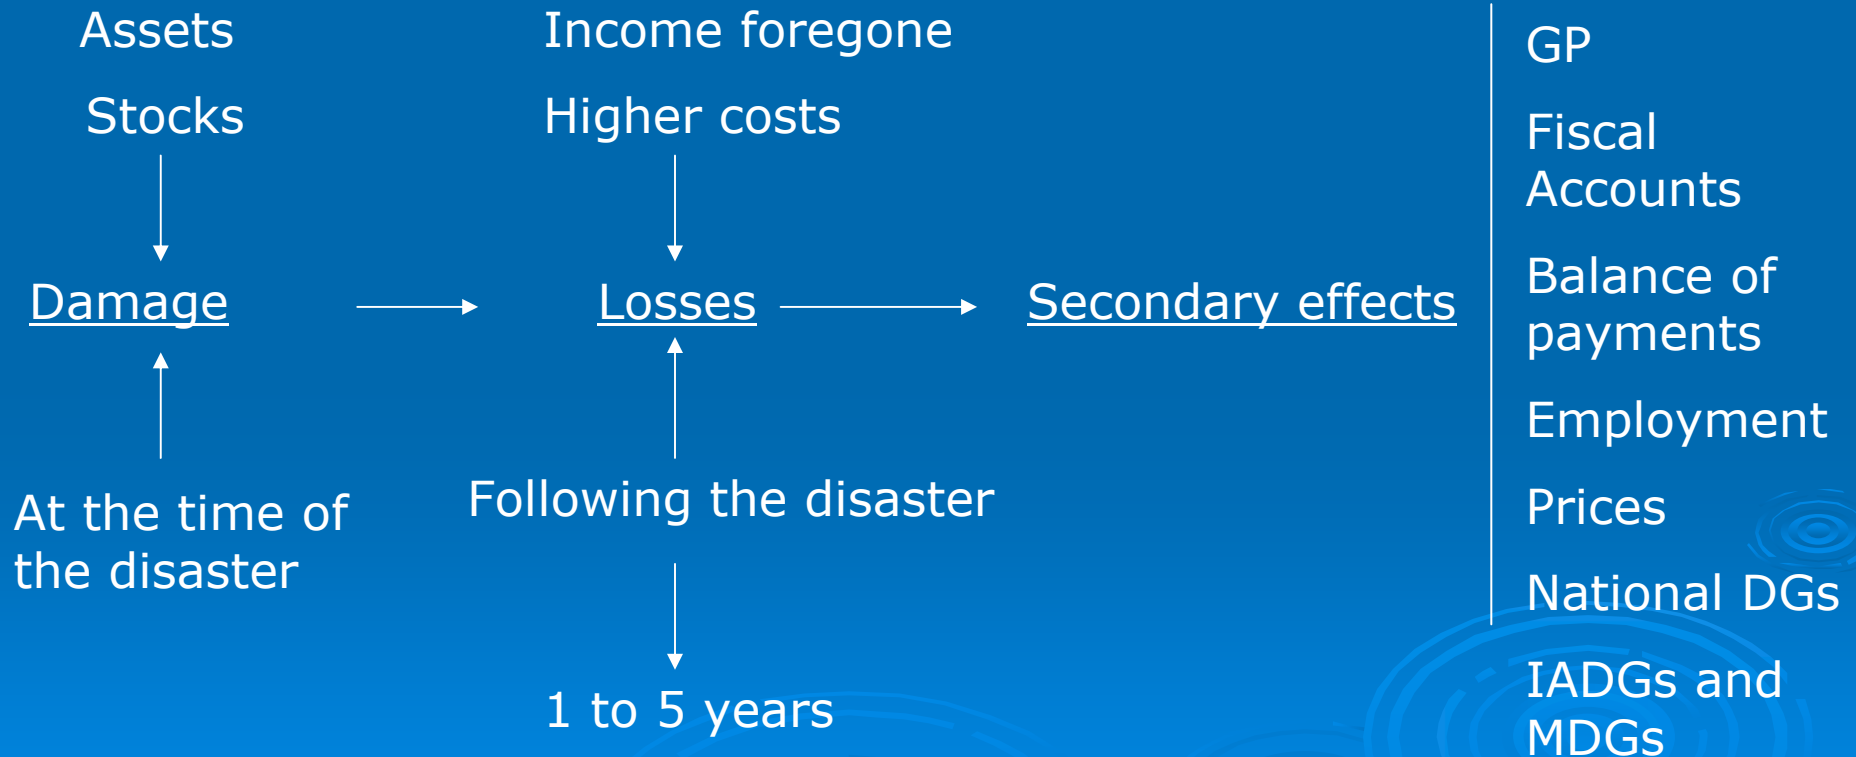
Assets

Stocks

Damage

At the time of the disaster

Income foregone

Higher costs

Losses

Following the disaster

1 to 5 years

Secondary effects

GP

Fiscal Accounts

Balance of payments

Employment

Prices

National DGs

IADGs and MDGs